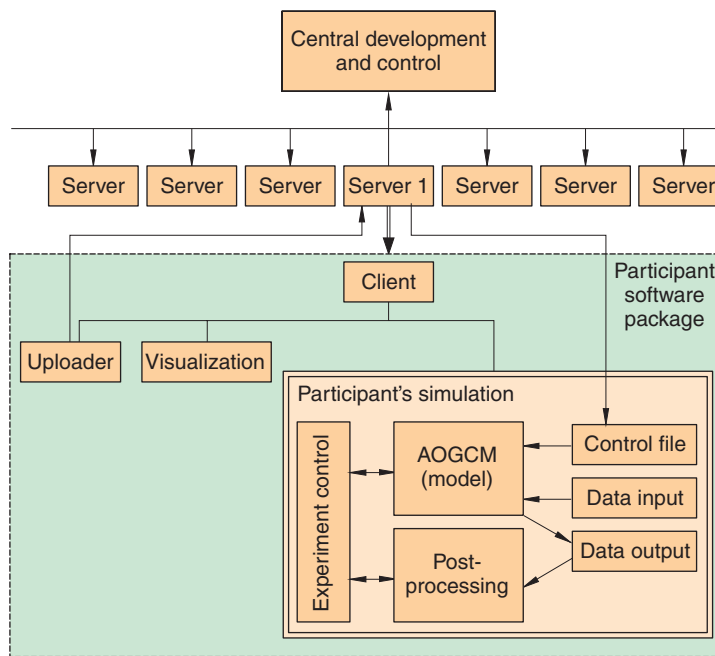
Central development and control

Server

Server

Server

Server 1

Server

Server

Server

Participant software package

Client

Uploader

Visualization

Participant's simulation

Experiment control

AOGCM (model)

Control file

Data input

Data output

Post-processing